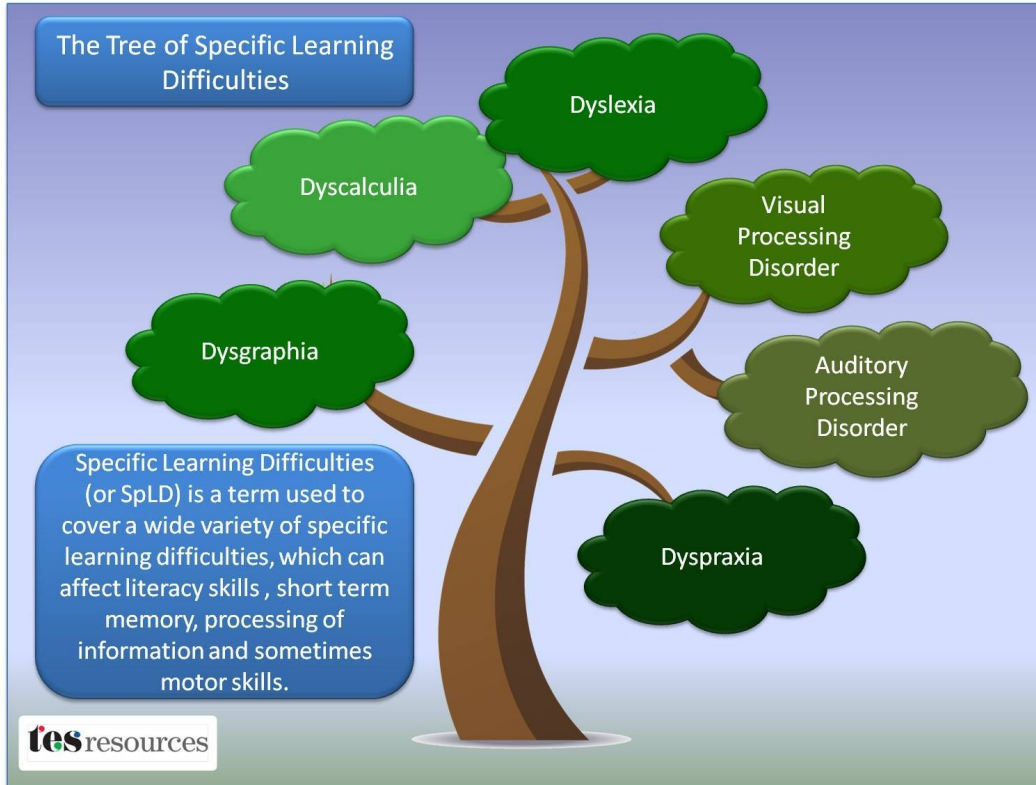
The Tree of Specific Learning Difficulties

Dyslexia

Dyscalculia

Visual Processing Disorder

Dysgraphia

Auditory Processing Disorder

Dyspraxia

Specific Learning Difficulties (or SpLD) is a term used to cover a wide variety of specific learning difficulties, which can affect literacy skills , short term memory, processing of information and sometimes motor skills.

tes resources